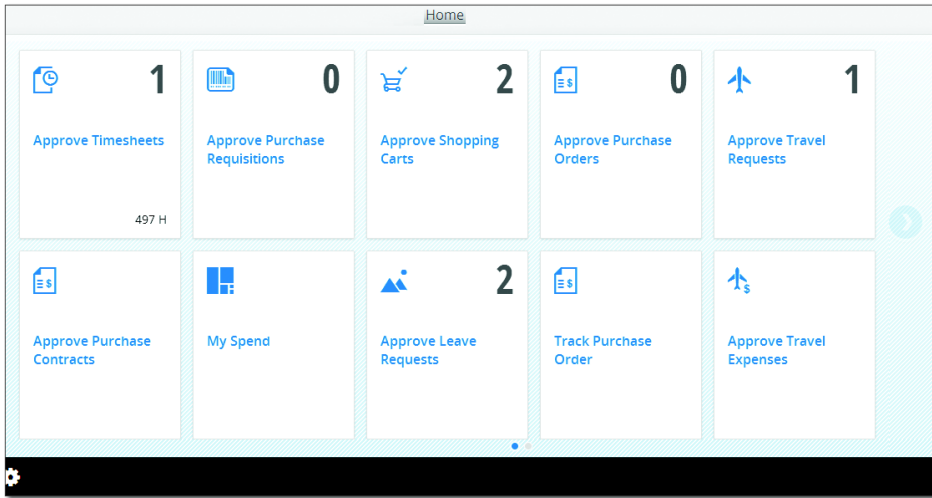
Home

1
Approve Timesheets
497 H

0
Approve Purchase Requisitions

2
Approve Shopping Carts

0
Approve Purchase Orders

1
Approve Travel Requests

Approve Purchase Contracts

My Spend

2
Approve Leave Requests

Track Purchase Order

Approve Travel Expenses